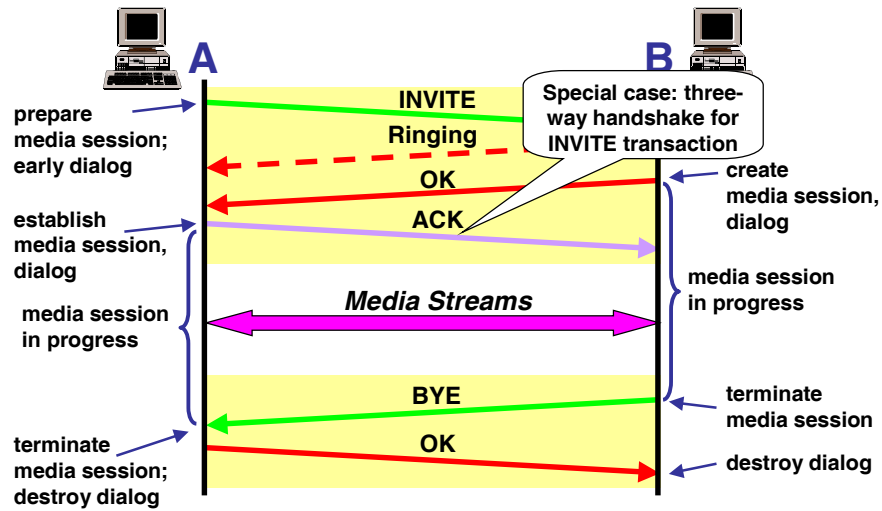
A

B

prepare media session; early dialog

INVITE

Special case: three-way handshake for INVITE transaction

Ringing

OK

create media session, dialog

establish media session, dialog

ACK

media session in progress

Media Streams

media session in progress

BYE

terminate media session

terminate media session; destroy dialog

OK

destroy dialog